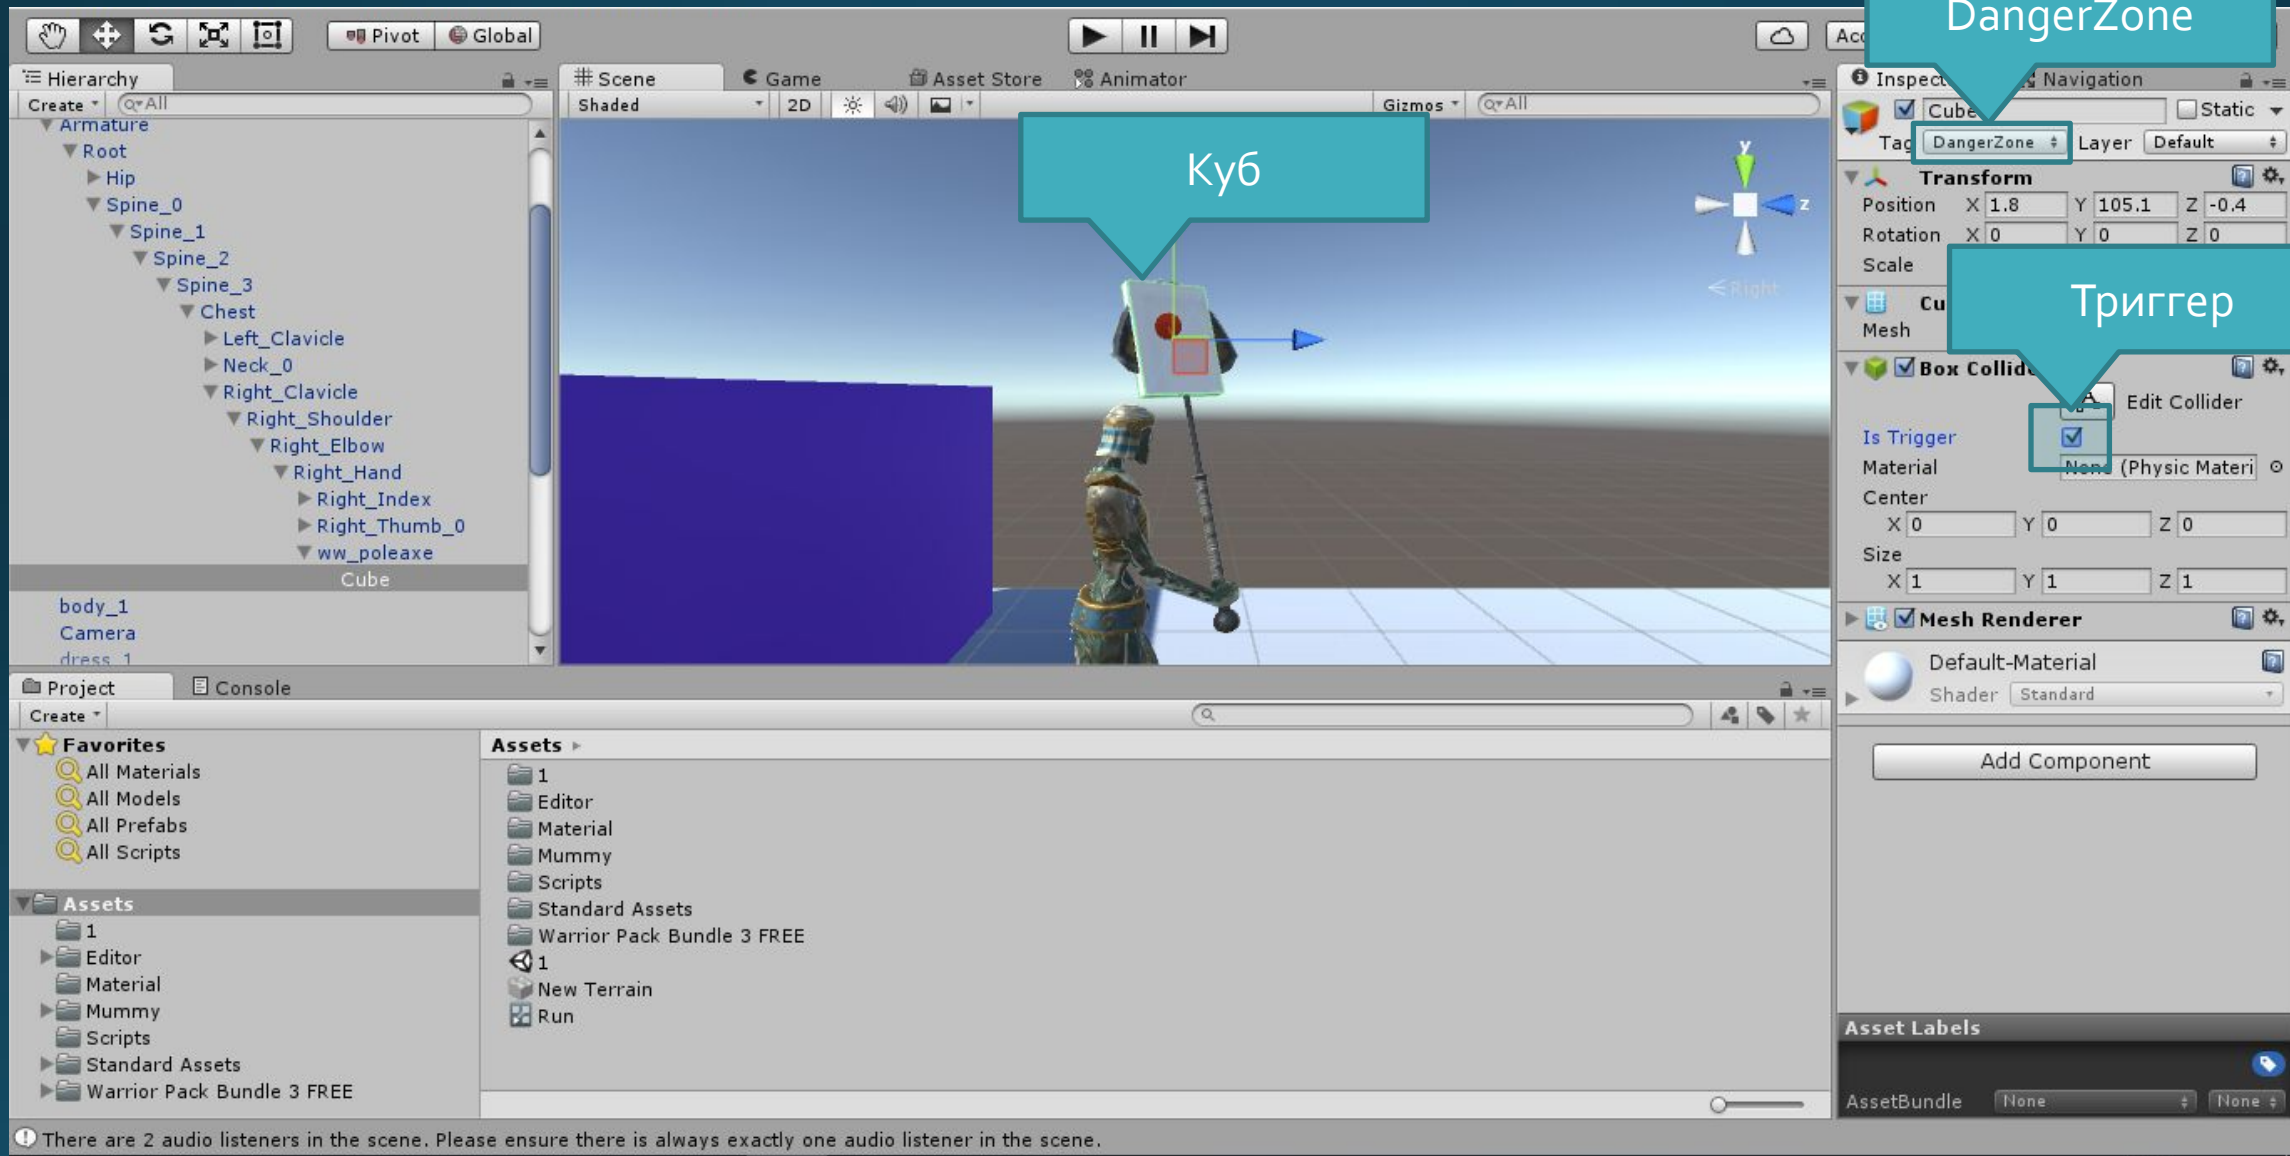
Pivot Global

Acc

DangerZone

Hierarchy
Create All
Armature
Root
Hip
Spine_0
Spine_1
Spine_2
Spine_3
Chest
Left_Clavicle
Neck_0
Right_Clavicle
Right_Shoulder
Right_Elbow
Right_Hand
Right_Index
Right_Thumb_0
ww_poleaxe
Cube
body_1
Camera
dress_1

Scene Game Asset Store Animator
Shaded 2D Gizmos All

Куб

< Right

Inspector Navigation
Cube Static
Tag DangerZone Layer Default
Transform
Position X 1.8 Y 105.1 Z -0.4
Rotation X 0 Y 0 Z 0
Scale

Триггер

Cu
Mesh
Box Collider
Edit Collider
Is Trigger
Material None (Physic Materi
Center
X 0 Y 0 Z 0
Size
X 1 Y 1 Z 1
Mesh Renderer
Default-Material
Shader Standard
Add Component
Asset Labels
AssetBundle None None

Project Console
Create
Favorites
All Materials
All Models
All Prefabs
All Scripts
Assets
1
Editor
Material
Mummy
Scripts
Standard Assets
Warrior Pack Bundle 3 FREE

Assets ▸
1
Editor
Material
Mummy
Scripts
Standard Assets
Warrior Pack Bundle 3 FREE
1
New Terrain
Run

There are 2 audio listeners in the scene. Please ensure there is always exactly one audio listener in the scene.